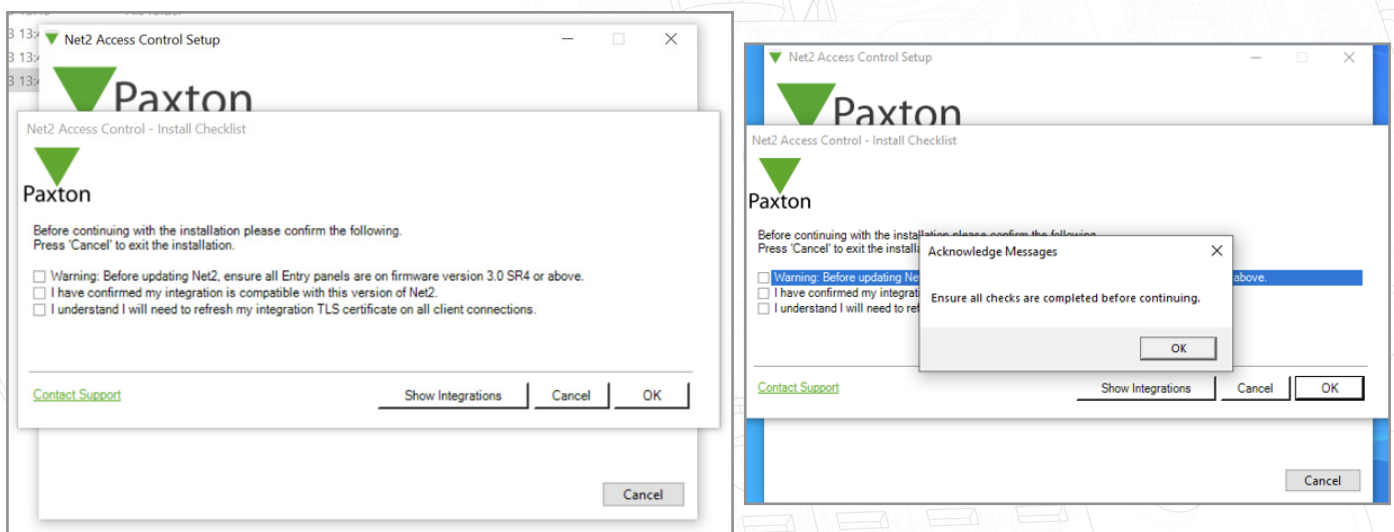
3 13:
3 13:
3 13:
Net2 Access Control Setup

Paxton

Net2 Access Control - Install Checklist

Paxton

Before continuing with the installation please confirm the following.
Press 'Cancel' to exit the installation.

Warning: Before updating Net2, ensure all Entry panels are on firmware version 3.0 SR4 or above.
I have confirmed my integration is compatible with this version of Net2.
I understand I will need to refresh my integration TLS certificate on all client connections.

Contact Support

Show Integrations

Cancel

OK

Cancel

Net2 Access Control Setup

Paxton

Net2 Access Control - Install Checklist

Paxton

Before continuing with the installation please confirm the following.
Press 'Cancel' to exit the installa

Warning: Before updating Ne
I have confirmed my integra
I understand I will need to ref

above.

Acknowledge Messages

Ensure all checks are completed before continuing.

OK

Contact Support

Show Integrations

Cancel

OK

Cancel